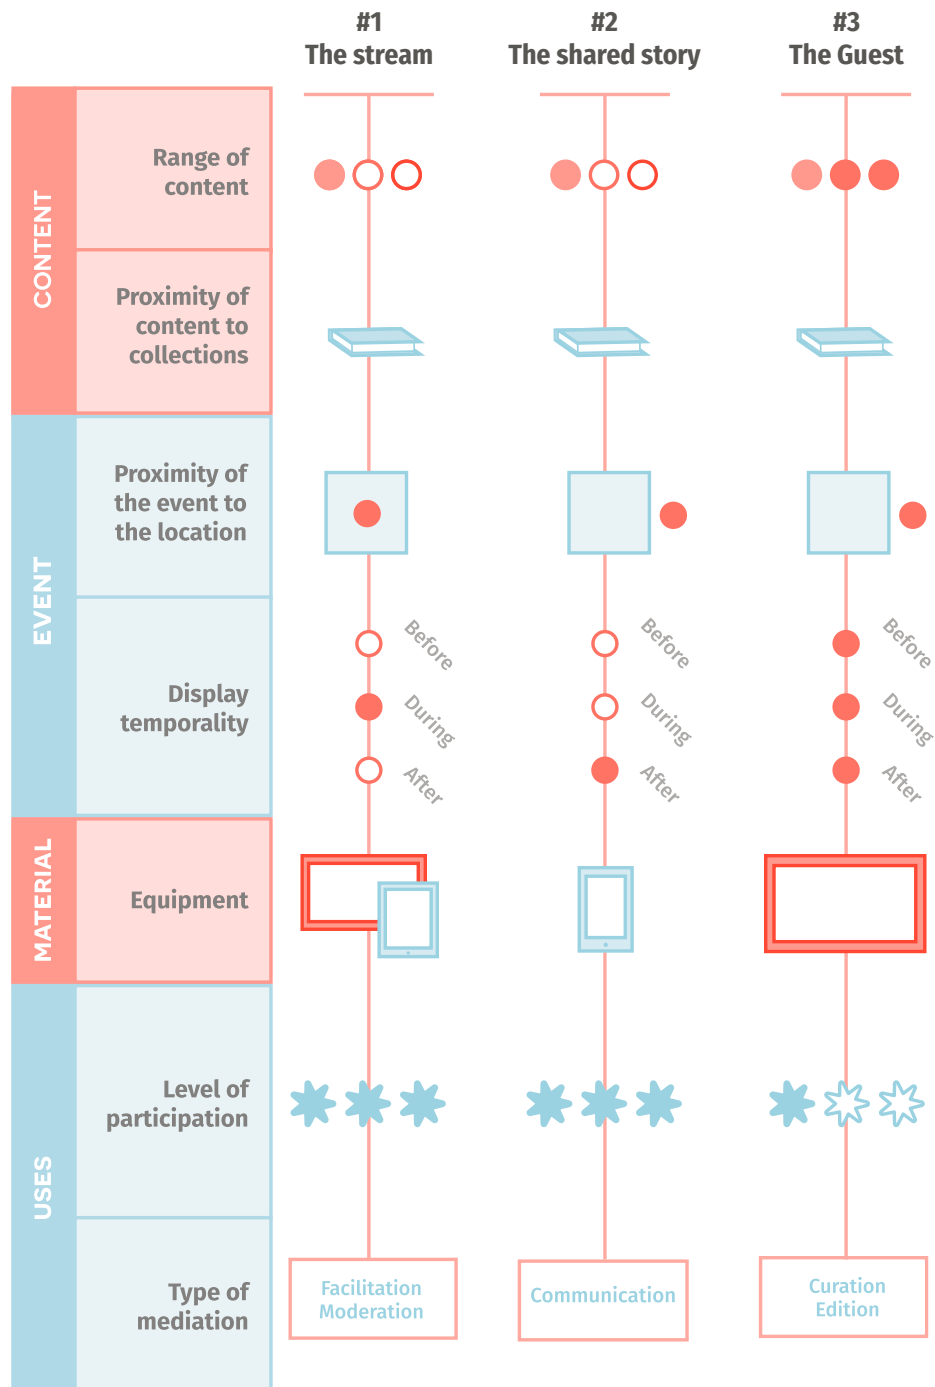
#1
The stream

#2
The shared story

#3
The Guest

CONTENT

Range of content

Proximity of content to collections

EVENT

Proximity of the event to the location

Display temporality

Before
During
After

Before
During
After

Before
During
After

MATERIAL

Equipment

USES

Level of participation

Type of mediation

Facilitation
Moderation

Communication

Curation
Edition